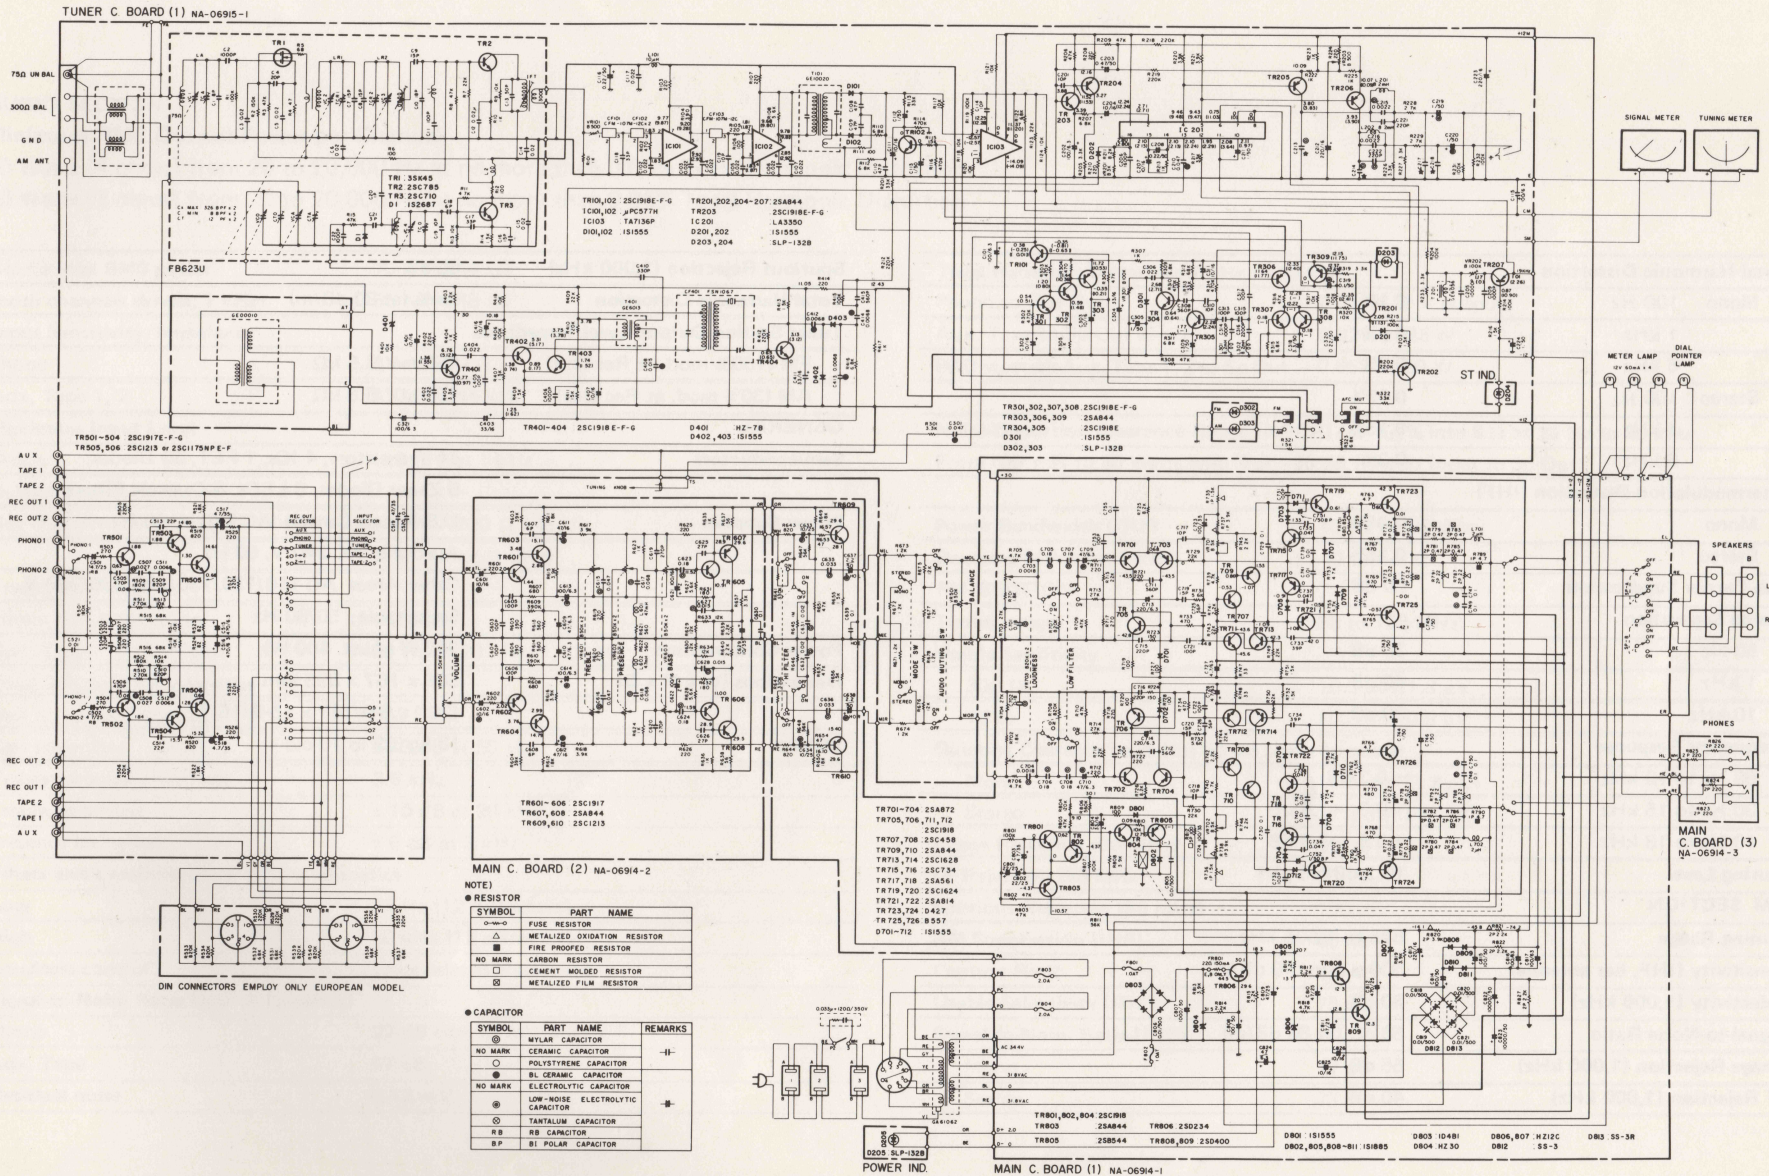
TUNER C BOARD (1) NA-06915-1

75Ω UN BAL
300Ω BAL
GND
AM ANT

TR1 3SK45
TR2 2SC785
TR3 2SC710
D1 1S2687

FB623U

TR101,102 2SC1918E-F-G
IC101,102 μPC577H
IC103 TA7136P
D101,102 1S1555

TR201,202,204~207 2SA844
TR203 2SC1918E-F-G
IC201 LA3350
D201,202 1S1555
D203,204 SLP-132B

IC101
IC102
IC103
IC201

SIGNAL METER
TUNING METER

TR401~404 2SC1918E-F-G
D401 HZ-7B
D402,403 1S1555

TR301,302,307,308 2SC1918E-F-G
TR303,306,309 2SA844
TR304,305 2SC1918E
D301 1S1555
D302,303 SLP-132B

ST IND.

METER LAMP
DIAL POINTER LAMP
12V 60mA x 4

TR501~504 2SC1917E-F-G
TR505,506 2SC1213 or 2SC1175NPE-F

AUX
TAPE 1
TAPE 2
REC OUT 1
REC OUT 2
PHONO 1
PHONO 2

REC OUT SELECTOR
INPUT SELECTOR

TUNING ANODE

VOLUME
PRESENCE
BALANCE
LOUDNESS
LOW FILTER
HI FILTER
MODE SW
AUDIO MUTING
STEREO
MONO

SPEAKERS
A
B

PHONES

REC OUT 2
REC OUT 1
TAPE 2
TAPE 1
AUX

TR601~606 2SC1917
TR607,608 2SA844
TR609,610 2SC1213

MAIN C. BOARD (2) NA-06914-2

TR701~704 2SA872
TR705,706,711,712 2SC918
TR707,708 2SC458
TR709,710 2SA844
TR713,714 2SC1628
TR715,716 2SC734
TR717,718 2SA561
TR719,720 2SC1624
TR721,722 2SA814
TR723,724 D427
TR725,726 B557
D701~712 1S1555

MAIN C. BOARD (3) NA-06914-3

NOTE)
● RESISTOR

| SYMBOL | PART NAME |
|---|---|
| | FUSE RESISTOR |
| △ | METALIZED OXIDATION RESISTOR |
| ■ | FIRE PROOFED RESISTOR |
| NO MARK | CARBON RESISTOR |
| □ | CEMENT MOLDED RESISTOR |
| ⊠ | METALIZED FILM RESISTOR |

DIN CONNECTORS EMPLOY ONLY EUROPEAN MODEL

● CAPACITOR

| SYMBOL | PART NAME | REMARKS |
|---|---|---|
| ◎ | MYLAR CAPACITOR | |
| NO MARK | CERAMIC CAPACITOR | |
| ○ | POLYSTYRENE CAPACITOR | |
| ● | BL CERAMIC CAPACITOR | |
| NO MARK | ELECTROLYTIC CAPACITOR | |
| ◉ | LOW-NOISE ELECTROLYTIC CAPACITOR | |
| ⊗ | TANTALUM CAPACITOR | |
| RB | RB CAPACITOR | |
| BP | BI POLAR CAPACITOR | |

0.033μ×1200/350V

AC 34.4V
31.8VAC

D205 SLP-132B
POWER IND.

TR801,802,804 2SC1918
TR803 2SA844
TR805 2SB544
TR806 2SD234
TR808,809 2SD400

D801 1S1555
D802,805,808~811 1S1885
D803 1D4B1
D804 HZ30
D806,807 HZ12C
D812 SS-3
D813 SS-3R

MAIN C. BOARD (1) NA-06914-1